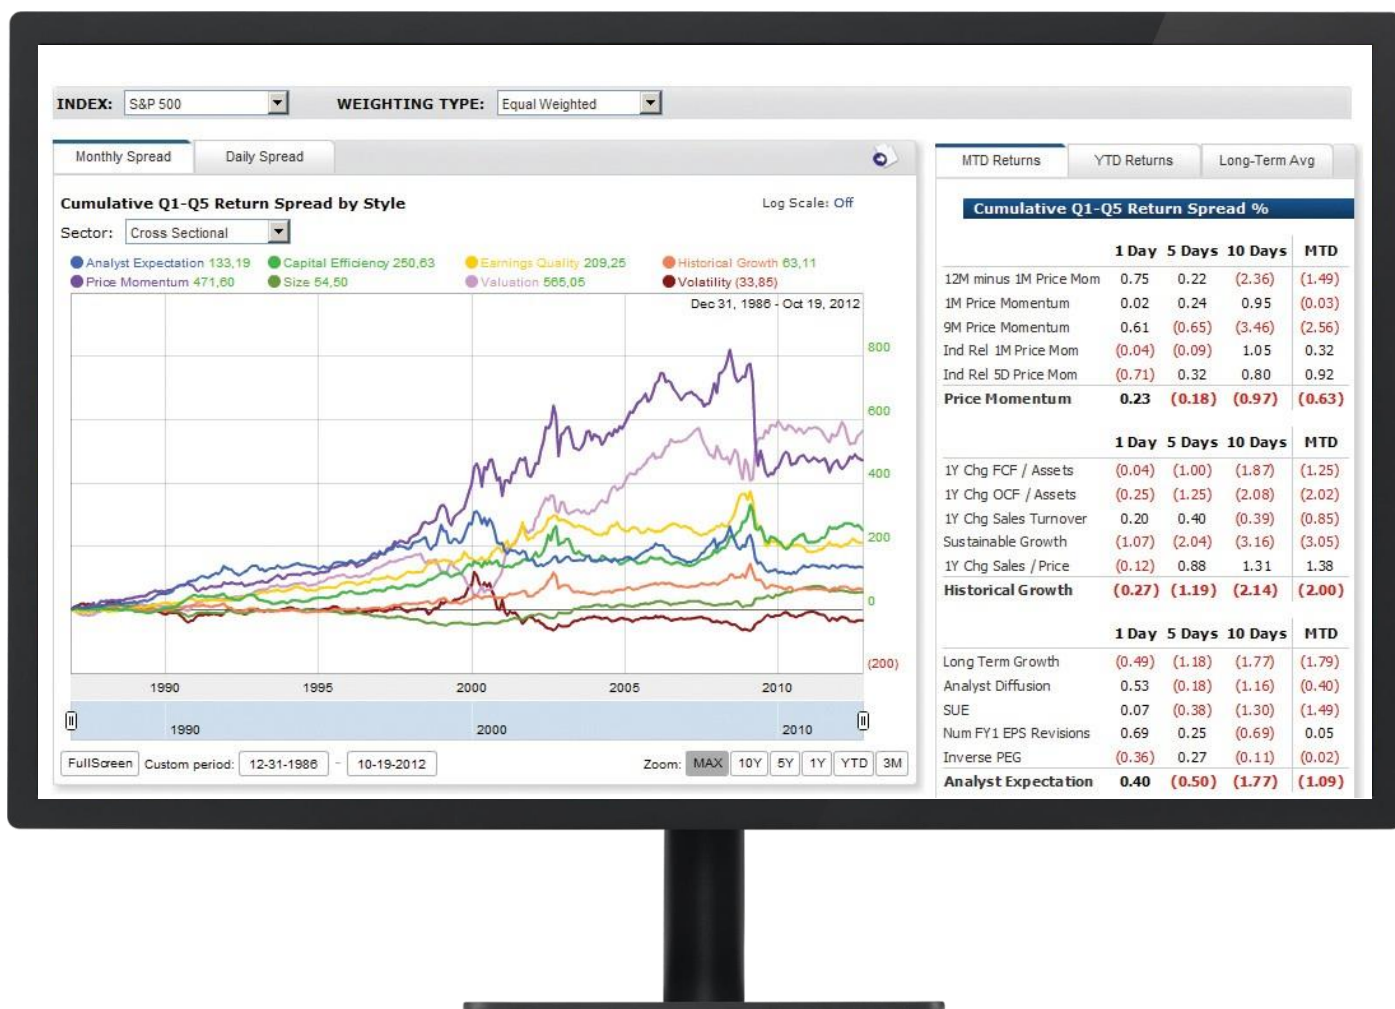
INDEX: S&P 500 WEIGHTING TYPE: Equal Weighted

Monthly Spread | Daily Spread

Cumulative Q1-Q5 Return Spread by Style

Log Scale: Off

Sector: Cross Sectional

Analyst Expectation 133,19
Capital Efficiency 250,63
Earnings Quality 209,25
Historical Growth 63,11
Price Momentum 471,60
Size 54,50
Valuation 565,05
Volatility (33,85)

Dec 31, 1986 - Oct 19, 2012

800
600
400
200
0
(200)

1990 1995 2000 2005 2010

1990 2000 2010

FullScreen Custom period: 12-31-1986 - 10-19-2012

Zoom: MAX 10Y 5Y 1Y YTD 3M

MTD Returns | YTD Returns | Long-Term Avg

Cumulative Q1-Q5 Return Spread %

| | 1 Day | 5 Days | 10 Days | MTD |
|---|---|---|---|---|
| 12M minus 1M Price Mom | 0.75 | 0.22 | (2.36) | (1.49) |
| 1M Price Momentum | 0.02 | 0.24 | 0.95 | (0.03) |
| 9M Price Momentum | 0.61 | (0.65) | (3.46) | (2.56) |
| Ind Rel 1M Price Mom | (0.04) | (0.09) | 1.05 | 0.32 |
| Ind Rel 5D Price Mom | (0.71) | 0.32 | 0.80 | 0.92 |
| Price Momentum | 0.23 | (0.18) | (0.97) | (0.63) |

| | 1 Day | 5 Days | 10 Days | MTD |
|---|---|---|---|---|
| 1Y Chg FCF / Assets | (0.04) | (1.00) | (1.87) | (1.25) |
| 1Y Chg OCF / Assets | (0.25) | (1.25) | (2.08) | (2.02) |
| 1Y Chg Sales Turnover | 0.20 | 0.40 | (0.39) | (0.85) |
| Sustainable Growth | (1.07) | (2.04) | (3.16) | (3.05) |
| 1Y Chg Sales / Price | (0.12) | 0.88 | 1.31 | 1.38 |
| Historical Growth | (0.27) | (1.19) | (2.14) | (2.00) |

| | 1 Day | 5 Days | 10 Days | MTD |
|---|---|---|---|---|
| Long Term Growth | (0.49) | (1.18) | (1.77) | (1.79) |
| Analyst Diffusion | 0.53 | (0.18) | (1.16) | (0.40) |
| SUE | 0.07 | (0.38) | (1.30) | (1.49) |
| Num FY1 EPS Revisions | 0.69 | 0.25 | (0.69) | 0.05 |
| Inverse PEG | (0.36) | 0.27 | (0.11) | (0.02) |
| Analyst Expectation | 0.40 | (0.50) | (1.77) | (1.09) |